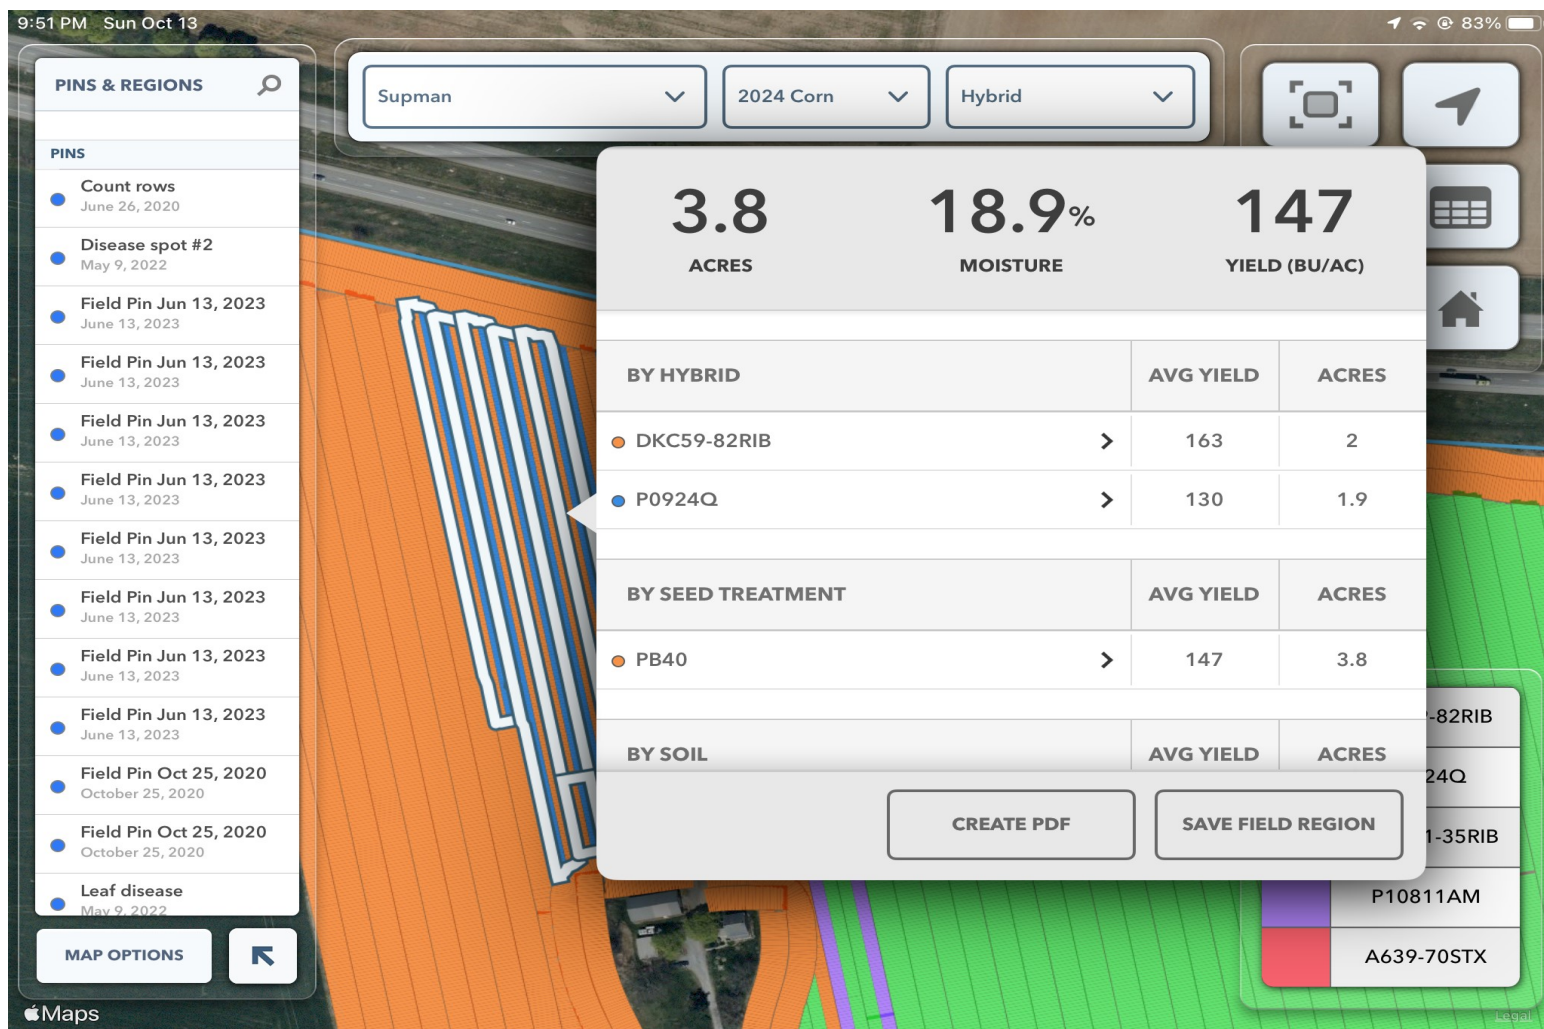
9:51 PM Sun Oct 13

83%

PINS & REGIONS

PINS

Count rows
June 26, 2020

Disease spot #2
May 9, 2022

Field Pin Jun 13, 2023
June 13, 2023

Field Pin Jun 13, 2023
June 13, 2023

Field Pin Jun 13, 2023
June 13, 2023

Field Pin Jun 13, 2023
June 13, 2023

Field Pin Jun 13, 2023
June 13, 2023

Field Pin Jun 13, 2023
June 13, 2023

Field Pin Jun 13, 2023
June 13, 2023

Field Pin Jun 13, 2023
June 13, 2023

Field Pin Oct 25, 2020
October 25, 2020

Field Pin Oct 25, 2020
October 25, 2020

Leaf disease
May 9, 2022

MAP OPTIONS

Supman

2024 Corn

Hybrid

3.8
ACRES

18.9%
MOISTURE

147
YIELD (BU/AC)

| BY HYBRID | AVG YIELD | ACRES |
|---|---|---|
| DKC59-82RIB | 163 | 2 |
| P0924Q | 130 | 1.9 |

| BY SEED TREATMENT | AVG YIELD | ACRES |
|---|---|---|
| PB40 | 147 | 3.8 |

| BY SOIL | AVG YIELD | ACRES |
|---|---|---|

CREATE PDF

SAVE FIELD REGION

-82RIB
24Q
1-35RIB
P10811AM
A639-70STX

Maps

Legal